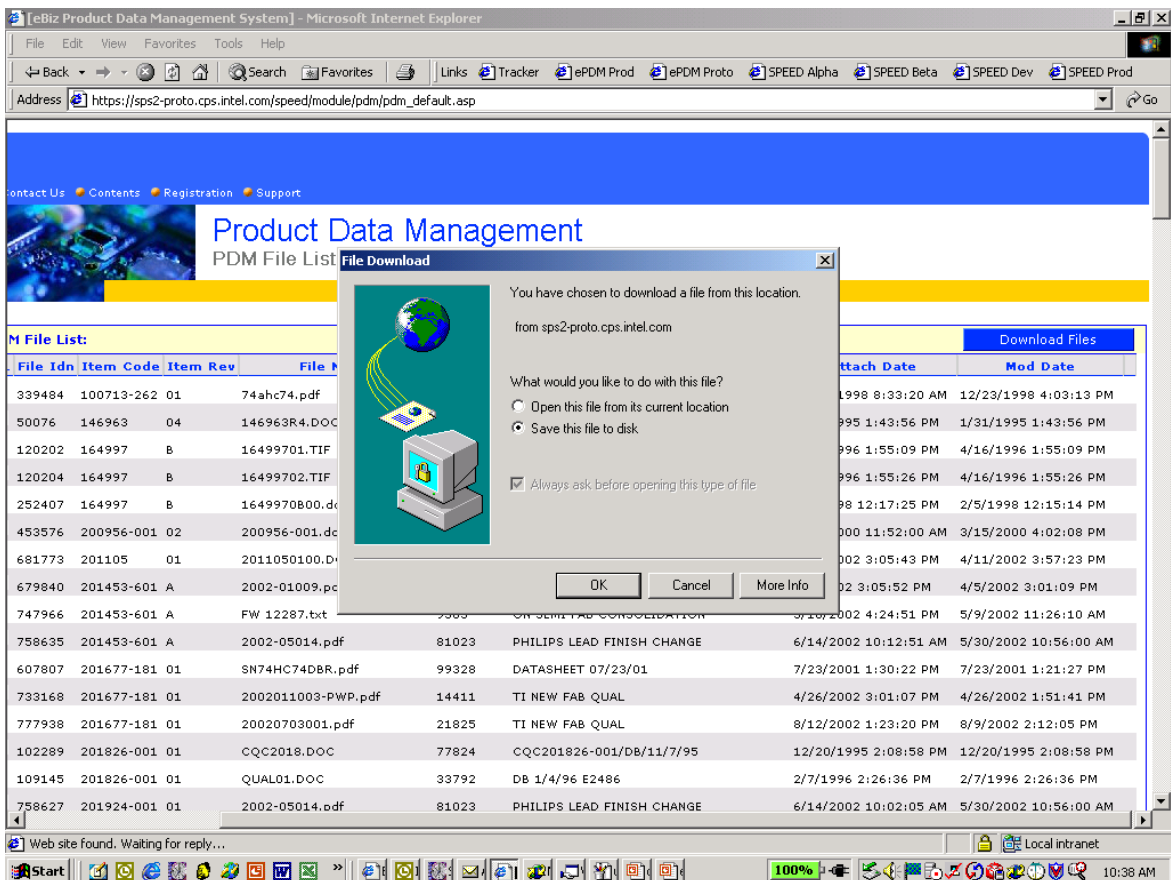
[eBiz Product Data Management System] - Microsoft Internet Explorer

File Edit View Favorites Tools Help

Back Search Favorites Links Tracker ePDM Prod ePDM Proto SPEED Alpha SPEED Beta SPEED Dev SPEED Prod

Address https://sps2-proto.cps.intel.com/speed/module/pdm/pdm_default.asp Go

ontact Us Contents Registration Support

Product Data Management
PDM File List

M File List:

Download Files

| File Idn | Item Code | Item Rev | File N | | | ttach Date | Mod Date |
|---|---|---|---|---|---|---|---|
| 339484 | 100713-262 | 01 | 74ahc74.pdf | | | 1998 8:33:20 AM | 12/23/1998 4:03:13 PM |
| 50076 | 146963 | 04 | 146963R4.DOC | | | 995 1:43:56 PM | 1/31/1995 1:43:56 PM |
| 120202 | 164997 | B | 16499701.TIF | | | 996 1:55:09 PM | 4/16/1996 1:55:09 PM |
| 120204 | 164997 | B | 16499702.TIF | | | 996 1:55:26 PM | 4/16/1996 1:55:26 PM |
| 252407 | 164997 | B | 1649970B00.dc | | | 98 12:17:25 PM | 2/5/1998 12:15:14 PM |
| 453576 | 200956-001 | 02 | 200956-001.dc | | | 000 11:52:00 AM | 3/15/2000 4:02:08 PM |
| 681773 | 201105 | 01 | 2011050100.D | | | 002 3:05:43 PM | 4/11/2002 3:57:23 PM |
| 679840 | 201453-601 | A | 2002-01009.pc | | | 02 3:05:52 PM | 4/5/2002 3:01:09 PM |
| 747966 | 201453-601 | A | FW 12287.txt | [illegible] | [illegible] | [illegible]2002 4:24:51 PM | 5/9/2002 11:26:10 AM |
| 758635 | 201453-601 | A | 2002-05014.pdf | 81023 | PHILIPS LEAD FINISH CHANGE | 6/14/2002 10:12:51 AM | 5/30/2002 10:56:00 AM |
| 607807 | 201677-181 | 01 | SN74HC74DBR.pdf | 99328 | DATASHEET 07/23/01 | 7/23/2001 1:30:22 PM | 7/23/2001 1:21:27 PM |
| 733168 | 201677-181 | 01 | 2002011003-PWP.pdf | 14411 | TI NEW FAB QUAL | 4/26/2002 3:01:07 PM | 4/26/2002 1:51:41 PM |
| 777938 | 201677-181 | 01 | 20020703001.pdf | 21825 | TI NEW FAB QUAL | 8/12/2002 1:23:20 PM | 8/9/2002 2:12:05 PM |
| 102289 | 201826-001 | 01 | CQC2018.DOC | 77824 | CQC201826-001/DB/11/7/95 | 12/20/1995 2:08:58 PM | 12/20/1995 2:08:58 PM |
| 109145 | 201826-001 | 01 | QUAL01.DOC | 33792 | DB 1/4/96 E2486 | 2/7/1996 2:26:36 PM | 2/7/1996 2:26:36 PM |
| 758627 | 201924-001 | 01 | 2002-05014.pdf | 81023 | PHILIPS LEAD FINISH CHANGE | 6/14/2002 10:02:05 AM | 5/30/2002 10:56:00 AM |

File Download

You have chosen to download a file from this location.

from sps2-proto.cps.intel.com

What would you like to do with this file?
Open this file from its current location
Save this file to disk

Always ask before opening this type of file

OK Cancel More Info

Web site found. Waiting for reply...
Local intranet

Start 100% 10:38 AM